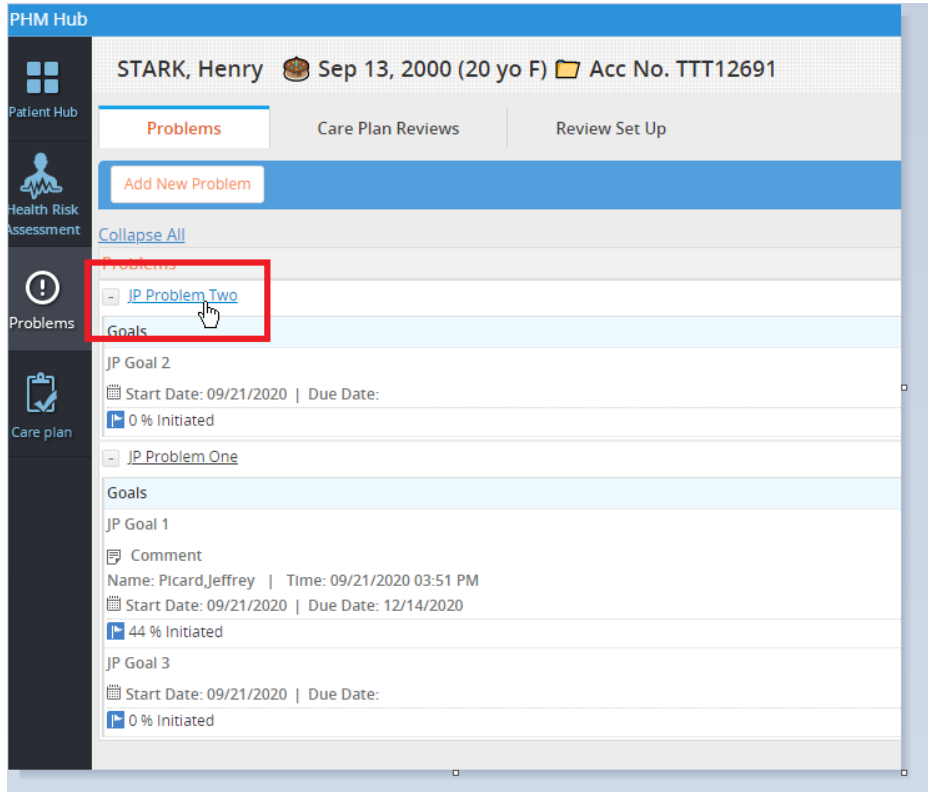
PHM Hub

Patient Hub

Health Risk Assessment

Problems

Care plan

STARK, Henry Sep 13, 2000 (20 yo F) Acc No. TTT12691

Problems

Care Plan Reviews

Review Set Up

Add New Problem

Collapse All

Problems

- JP Problem Two

Goals

JP Goal 2

Start Date: 09/21/2020 | Due Date:

0 % Initiated

- JP Problem One

Goals

JP Goal 1

Comment

Name: Picard,Jeffrey | Time: 09/21/2020 03:51 PM

Start Date: 09/21/2020 | Due Date: 12/14/2020

44 % Initiated

JP Goal 3

Start Date: 09/21/2020 | Due Date:

0 % Initiated